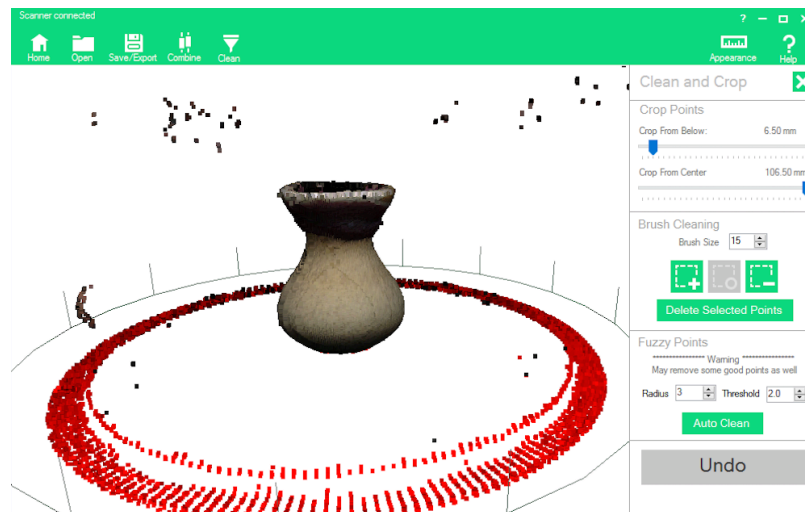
Scanner connected

?

Home Open Save/Export Combine Clean

Appearance Help

Clean and Crop

Crop Points

Crop From Below: 6.50 mm

Crop From Center 106.50 mm

Brush Cleaning

Brush Size 15

Delete Selected Points

Fuzzy Points

****************** Warning ******************
May remove some good points as well

Radius 3 Threshold 2.0

Auto Clean

Undo